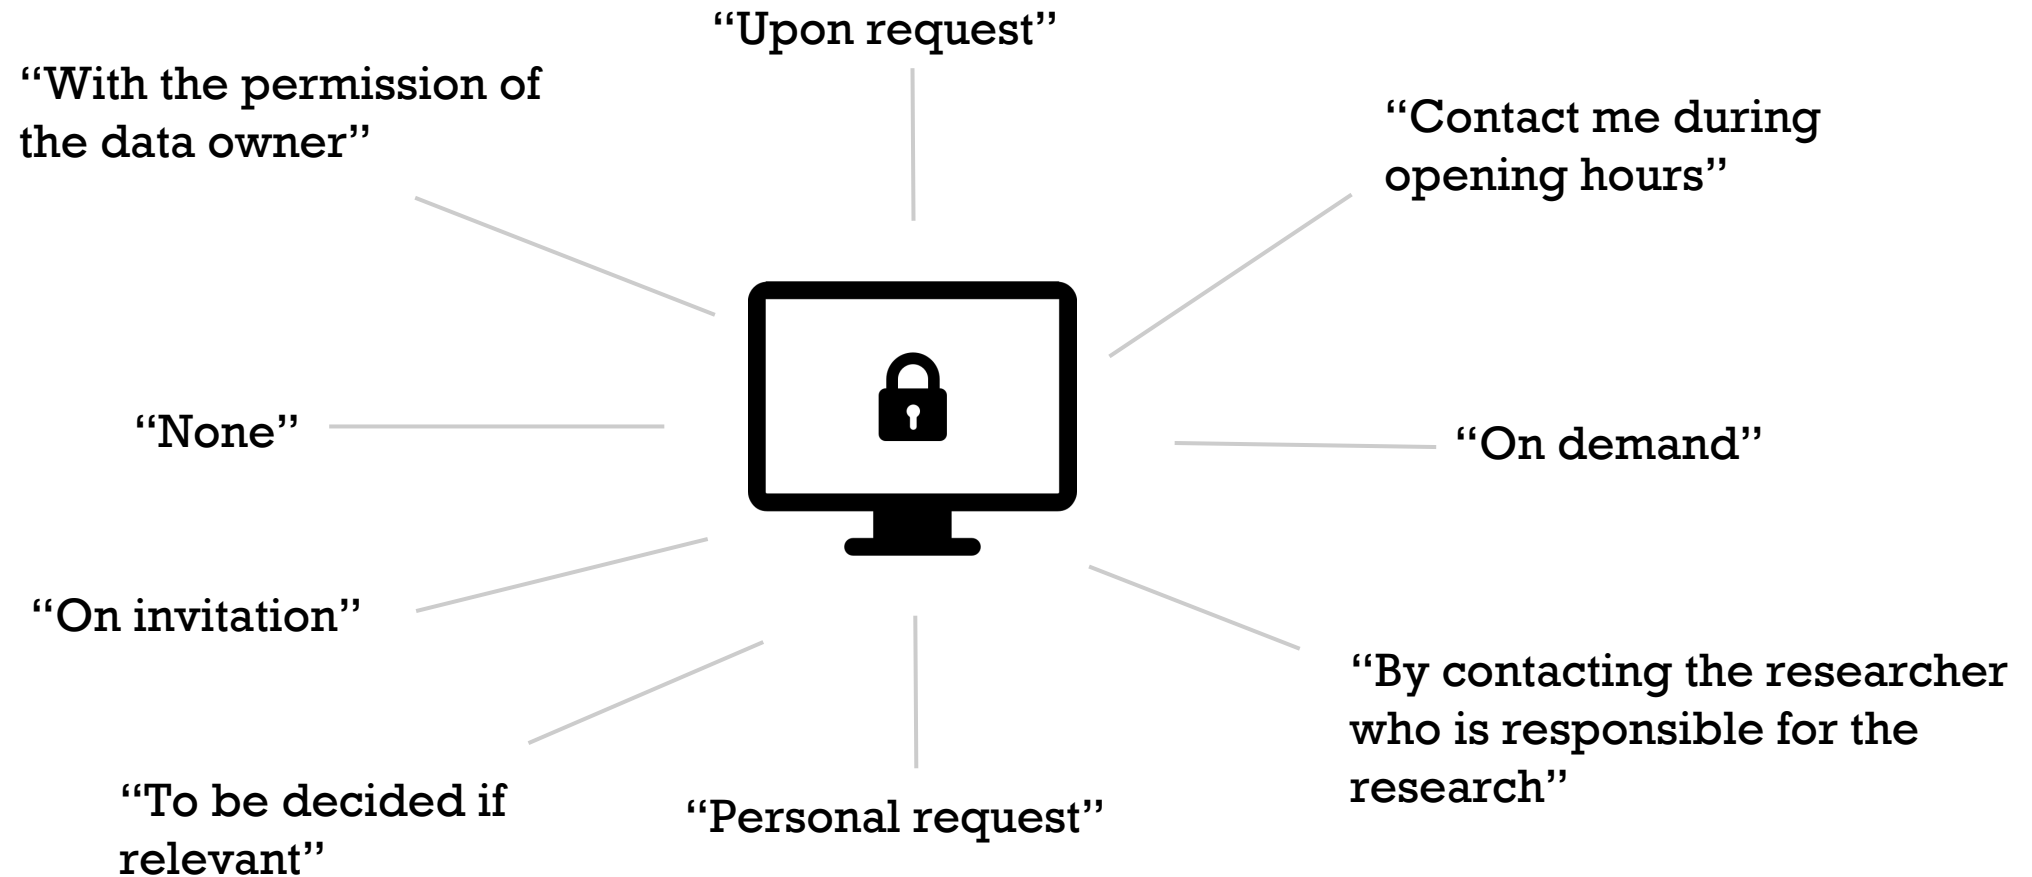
"Upon request"

"With the permission of the data owner"

"Contact me during opening hours"

"None"

"On demand"

"On invitation"

"By contacting the researcher who is responsible for the research"

"To be decided if relevant"

"Personal request"